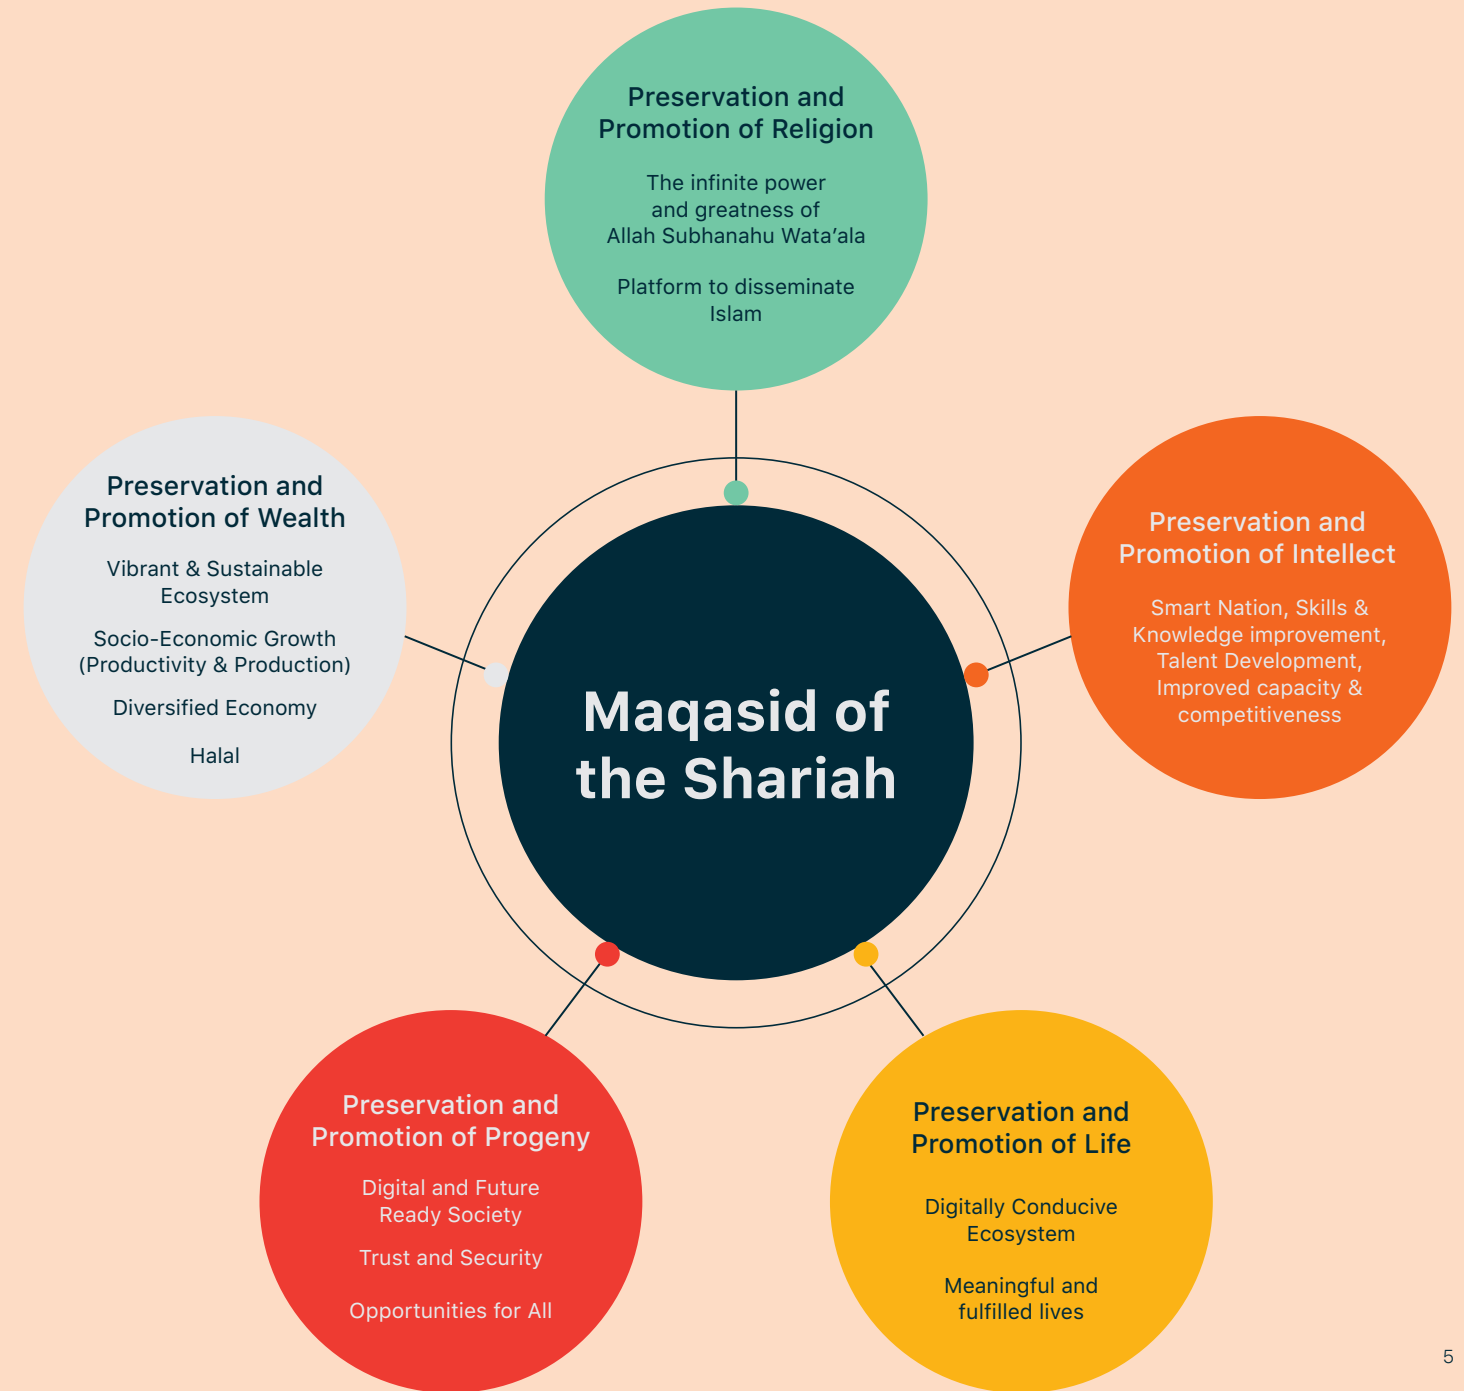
Preservation and Promotion of Religion

The infinite power and greatness of Allah Subhanahu Wata'ala

Platform to disseminate Islam

Preservation and Promotion of Wealth

Vibrant & Sustainable Ecosystem

Socio-Economic Growth (Productivity & Production)

Diversified Economy

Halal

Maqasid of the Shariah

Preservation and Promotion of Intellect

Smart Nation, Skills & Knowledge improvement, Talent Development, Improved capacity & competitiveness

Preservation and Promotion of Progeny

Digital and Future Ready Society

Trust and Security

Opportunities for All

Preservation and Promotion of Life

Digitally Conducive Ecosystem

Meaningful and fulfilled lives

5